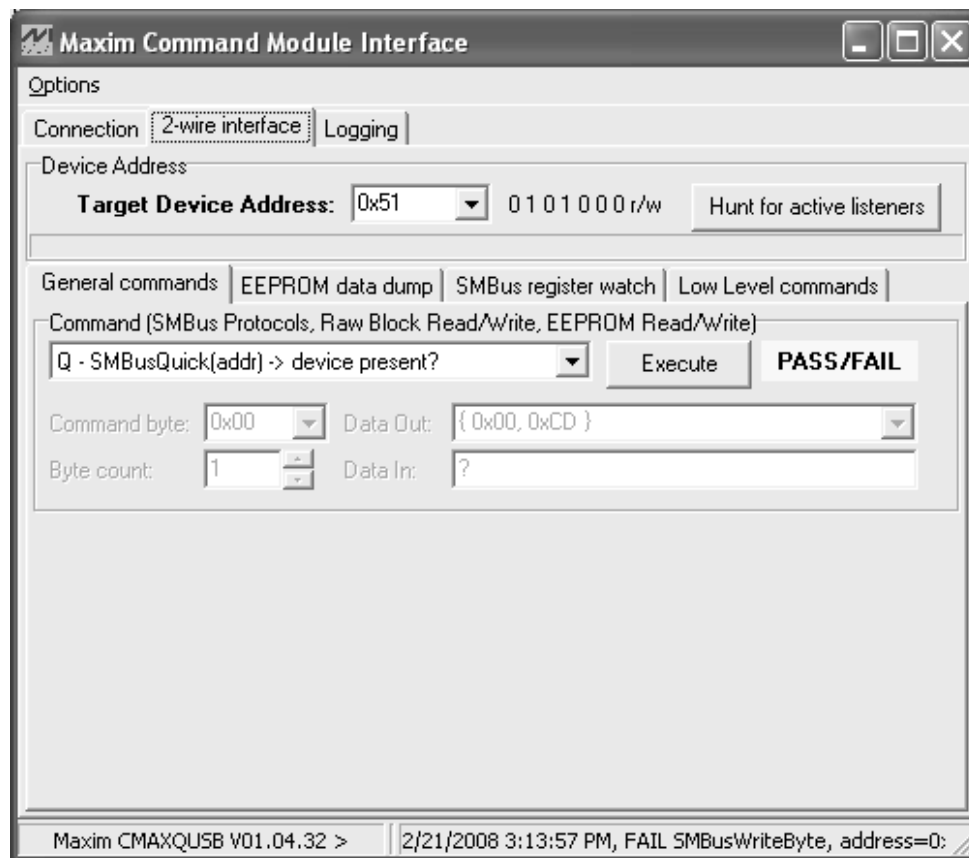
Maxim Command Module Interface

Options

Connection | 2-wire interface | Logging

Device Address

Target Device Address: 0x51 0 1 0 1 0 0 0 r/w Hunt for active listeners

General commands | EEPROM data dump | SMBus register watch | Low Level commands

Command (SMBus Protocols, Raw Block Read/Write, EEPROM Read/Write)

Q - SMBusQuick(addr) -> device present? Execute PASS/FAIL

Command byte: 0x00 Data Out: { 0x00, 0xCD }

Byte count: 1 Data In: ?

Maxim CMAXQUSB V01.04.32 > | 2/21/2008 3:13:57 PM, FAIL SMBusWriteByte, address=0: